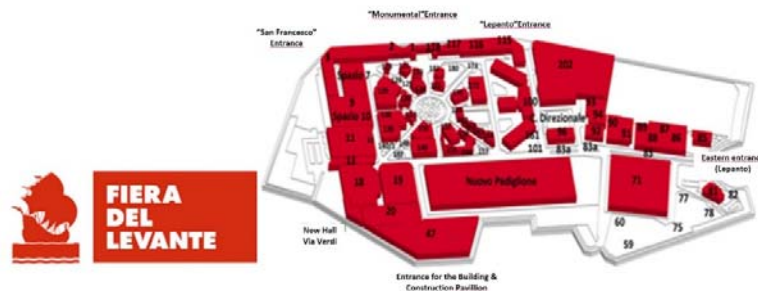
"Monumental"Entrance

"Lepanto"Entrance

"San Francesco" Entrance

Spazio 7

Spazio 10

C. Direzionale

Nuovo Padiglione

102

3

11

13

18

19

20

47

71

60

59

75

77

78

81

82

85

83a

101

Eastern entrance (Lepanto)

New Hall Via Verdi

Entrance for the Building & Construction Pavillion

FIERA DEL LEVANTE